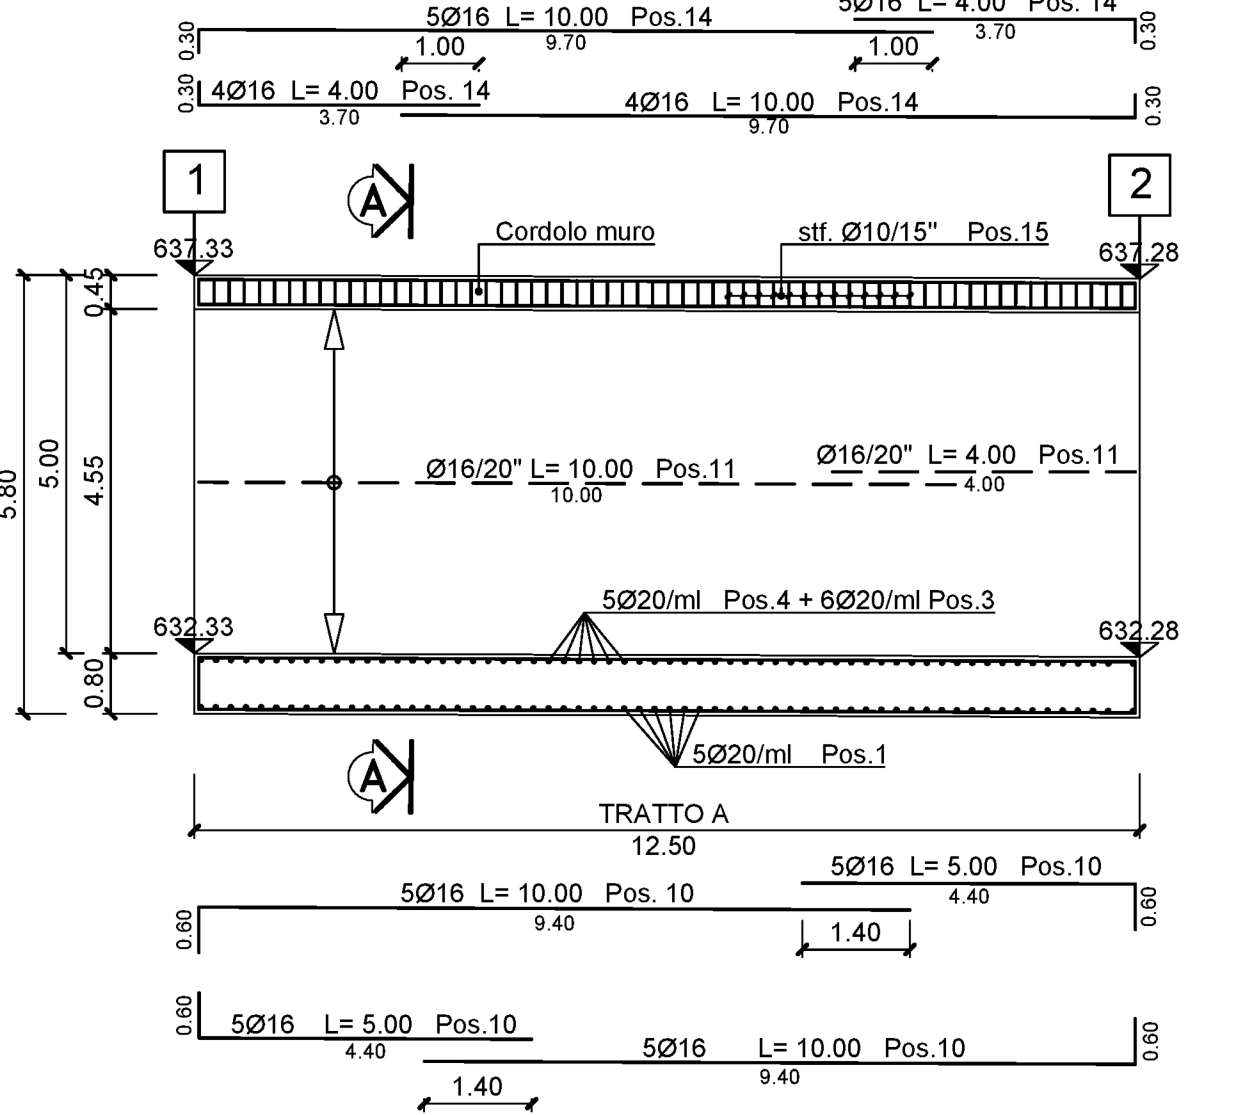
0.30
5Ø16 L= 10.00 Pos.14
9.70
5Ø16 L= 4.00 Pos. 14
3.70
0.30
1.00
1.00
0.30
4Ø16 L= 4.00 Pos. 14
3.70
4Ø16 L= 10.00 Pos.14
9.70
0.30

1
A
2
637.33
Cordolo muro
stf. Ø10/15" Pos.15
637.28

5.80
5.00
0.45
4.55
Ø16/20" L= 10.00 Pos.11
10.00
Ø16/20" L= 4.00 Pos.11
4.00
5Ø20/ml Pos.4 + 6Ø20/ml Pos.3
632.33
632.28
0.80
5Ø20/ml Pos.1
A
TRATTO A
12.50

5Ø16 L= 5.00 Pos.10
4.40
5Ø16 L= 10.00 Pos. 10
9.40
0.60
0.60
1.40
0.60
5Ø16 L= 5.00 Pos.10
4.40
5Ø16 L= 10.00 Pos.10
9.40
0.60
1.40